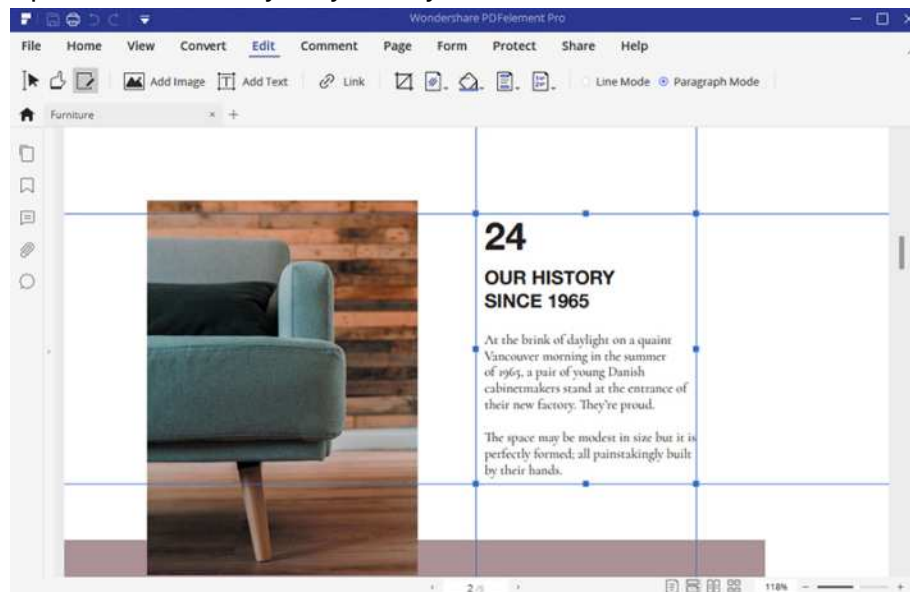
Wondershare PDFelement Pro

File Home View Convert Edit Comment Page Form Protect Share Help

Add Image Add Text Link Line Mode Paragraph Mode

Furniture × +

24

OUR HISTORY SINCE 1965

At the brink of daylight on a quaint Vancouver morning in the summer of 1965, a pair of young Danish cabinetmakers stand at the entrance of their new factory. They're proud.

The space may be modest in size but it is perfectly formed; all painstakingly built by their hands.

2/3

118%